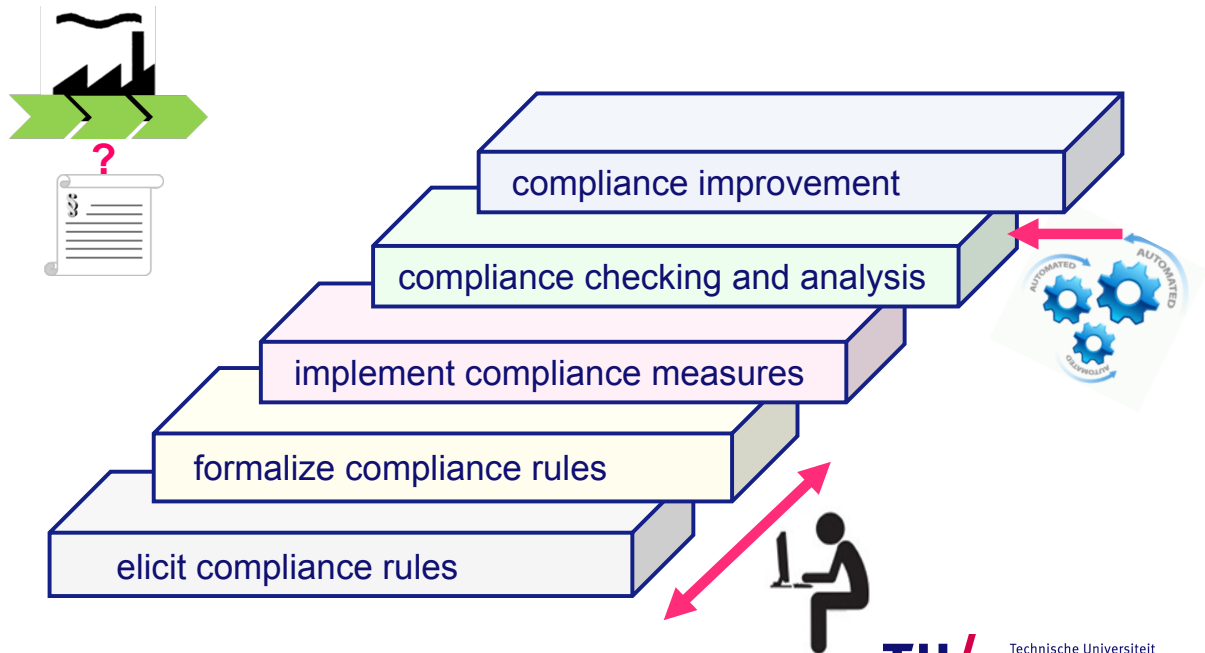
?

§

compliance improvement

compliance checking and analysis

implement compliance measures

formalize compliance rules

elicit compliance rules

AUTOMATED AUTOMATED AUTOMATED

Technische Universiteit